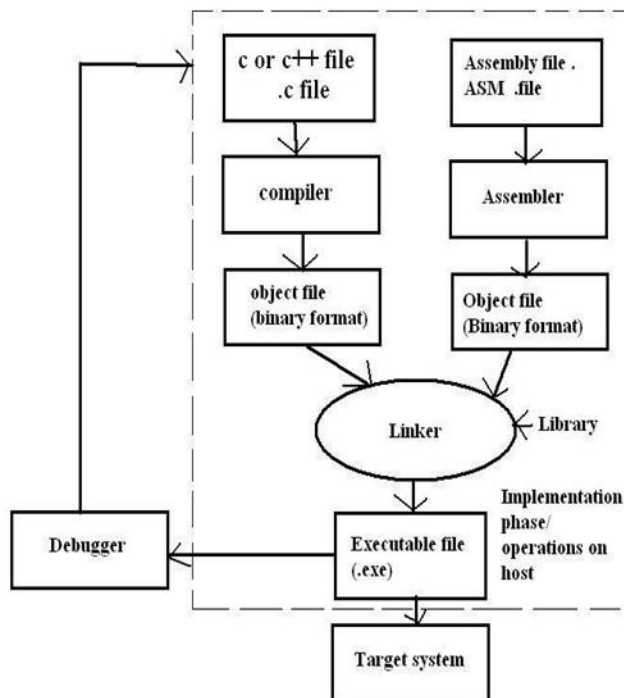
c or c++ file
.c file

Assembly file .
ASM .file

compiler

Assembler

object file
(binary format)

Object file
(Binary format)

Linker

Library

Implementation
phase/
operations on
host

Debugger

Executable file
(.exe)

Target system